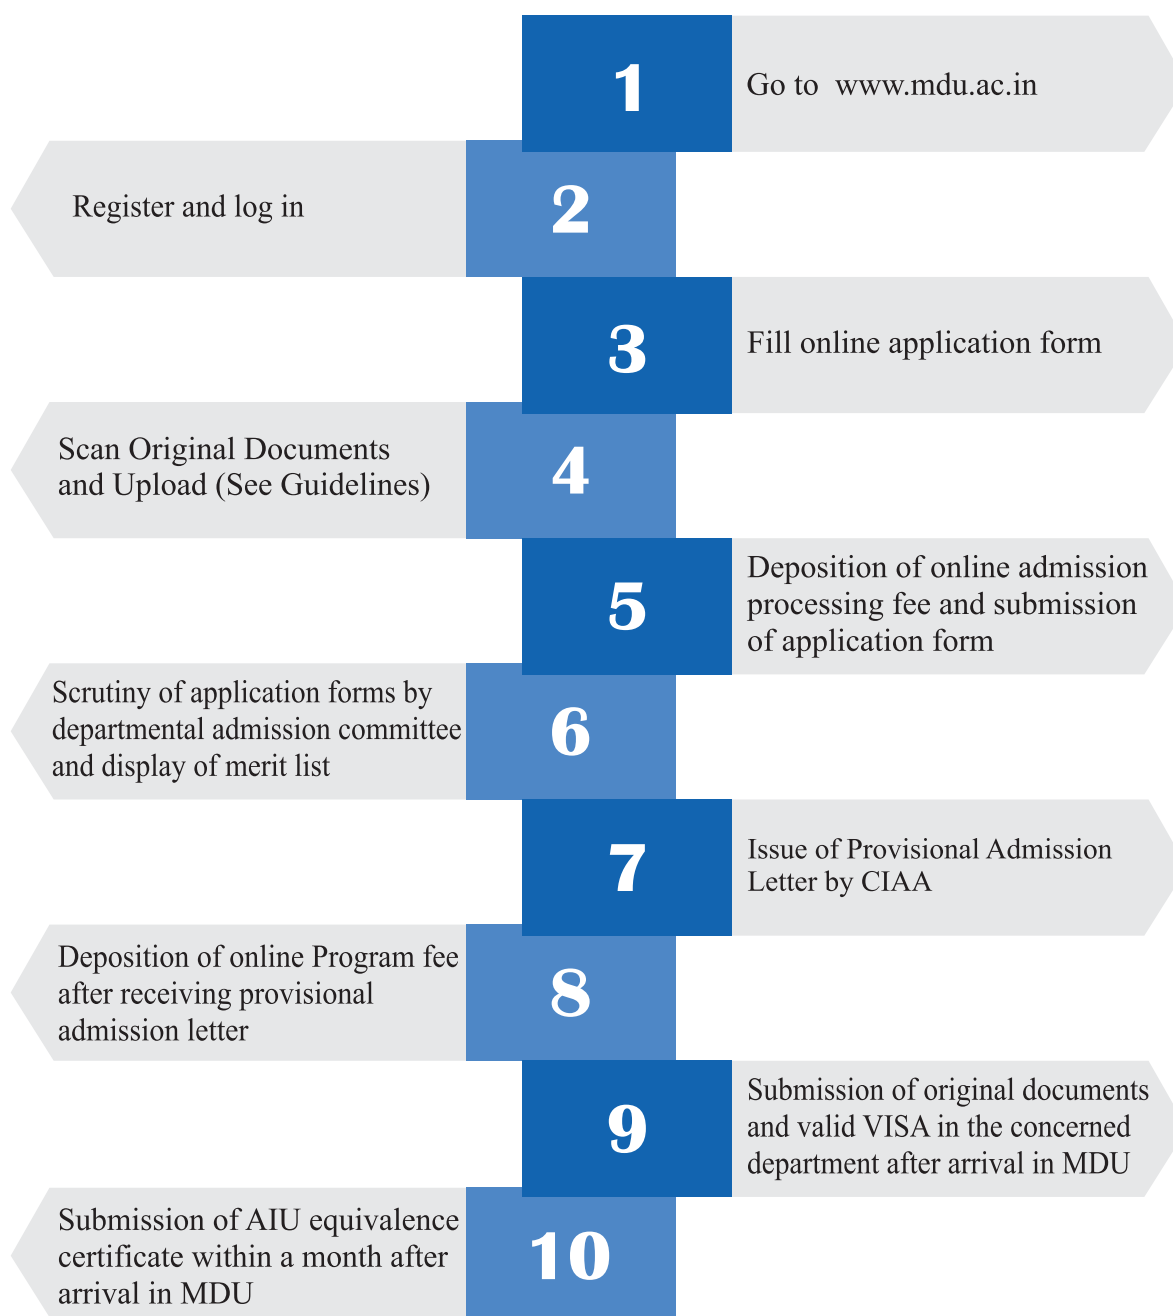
1

Go to www.mdu.ac.in

Register and log in

2

3

Fill online application form

Scan Original Documents and Upload (See Guidelines)

4

5

Deposition of online admission processing fee and submission of application form

Scrutiny of application forms by departmental admission committee and display of merit list

6

7

Issue of Provisional Admission Letter by CIAA

Deposition of online Program fee after receiving provisional admission letter

8

9

Submission of original documents and valid VISA in the concerned department after arrival in MDU

Submission of AIU equivalence certificate within a month after arrival in MDU

10